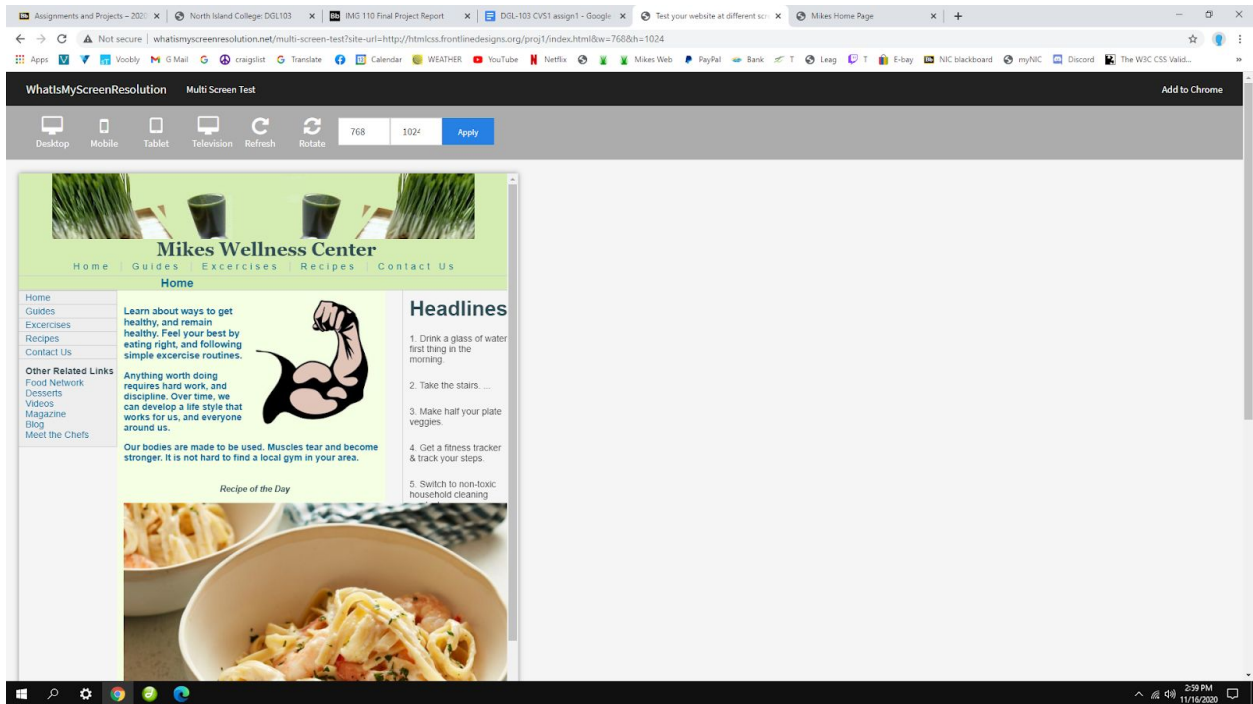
Assignments and Projects – 202 ×  North Island College: DGL103 ×  IMG 110 Final Project Report ×  DGL-103 CVS1 assign1 - Google ×  Test your website at different scr ×  Mikes Home Page ×  +

Not secure | whatismyscreenresolution.net/multi-screen-test?site-url=http://htmlcss.frontlinedesigns.org/proj1/index.html&w=768&h=1024

Apps  Voobly  G Mail  craigslist  Translate  Calendar  WEATHER  YouTube  Netflix  Mikes Web  PayPal  Bank  T  Leag  T  E-bay  NIC blackboard  myNIC  Discord  The W3C CSS Valid...

WhatIsMyScreenResolution  Multi Screen Test  Add to Chrome

Desktop  Mobile  Tablet  Television  Refresh  Rotate  768  1024  Apply

Mikes Wellness Center

Home | Guides | Exercises | Recipes | Contact Us

Home

Home
Guides
Excercises
Recipes
Contact Us

Other Related Links
Food Network
Desserts
Videos
Magazine
Blog
Meet the Chefs

Learn about ways to get healthy, and remain healthy. Feel your best by eating right, and following simple excercise routines.

Anything worth doing requires hard work, and discipline. Over time, we can develop a life style that works for us, and everyone around us.

Our bodies are made to be used. Muscles tear and become stronger. It is not hard to find a local gym in your area.

Recipe of the Day

Headlines

1. Drink a glass of water first thing in the morning.

2. Take the stairs. ...

3. Make half your plate veggies.

4. Get a fitness tracker & track your steps.

5. Switch to non-toxic household cleaning

2:59 PM
11/16/2020